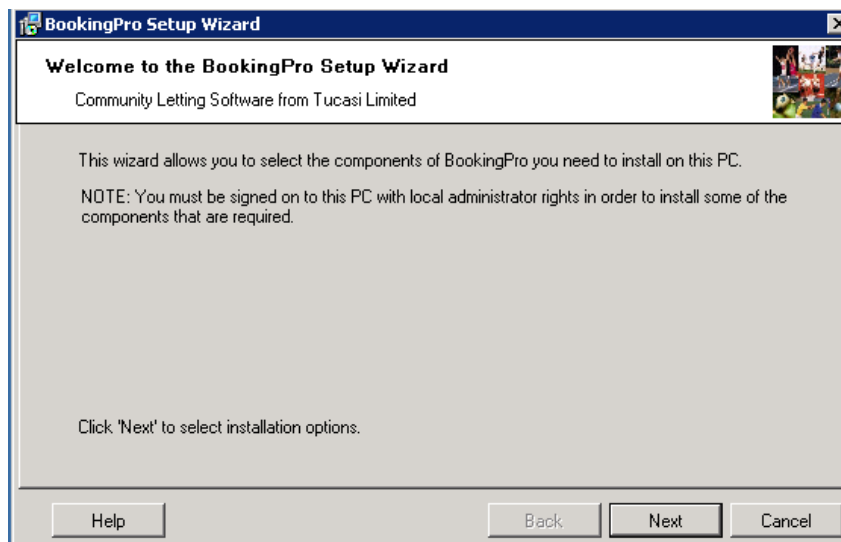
BookingPro Setup Wizard

Welcome to the BookingPro Setup Wizard

Community Letting Software from Tucasi Limited

This wizard allows you to select the components of BookingPro you need to install on this PC.

NOTE: You must be signed on to this PC with local administrator rights in order to install some of the components that are required.

Click 'Next' to select installation options.

Help

Back

Next

Cancel